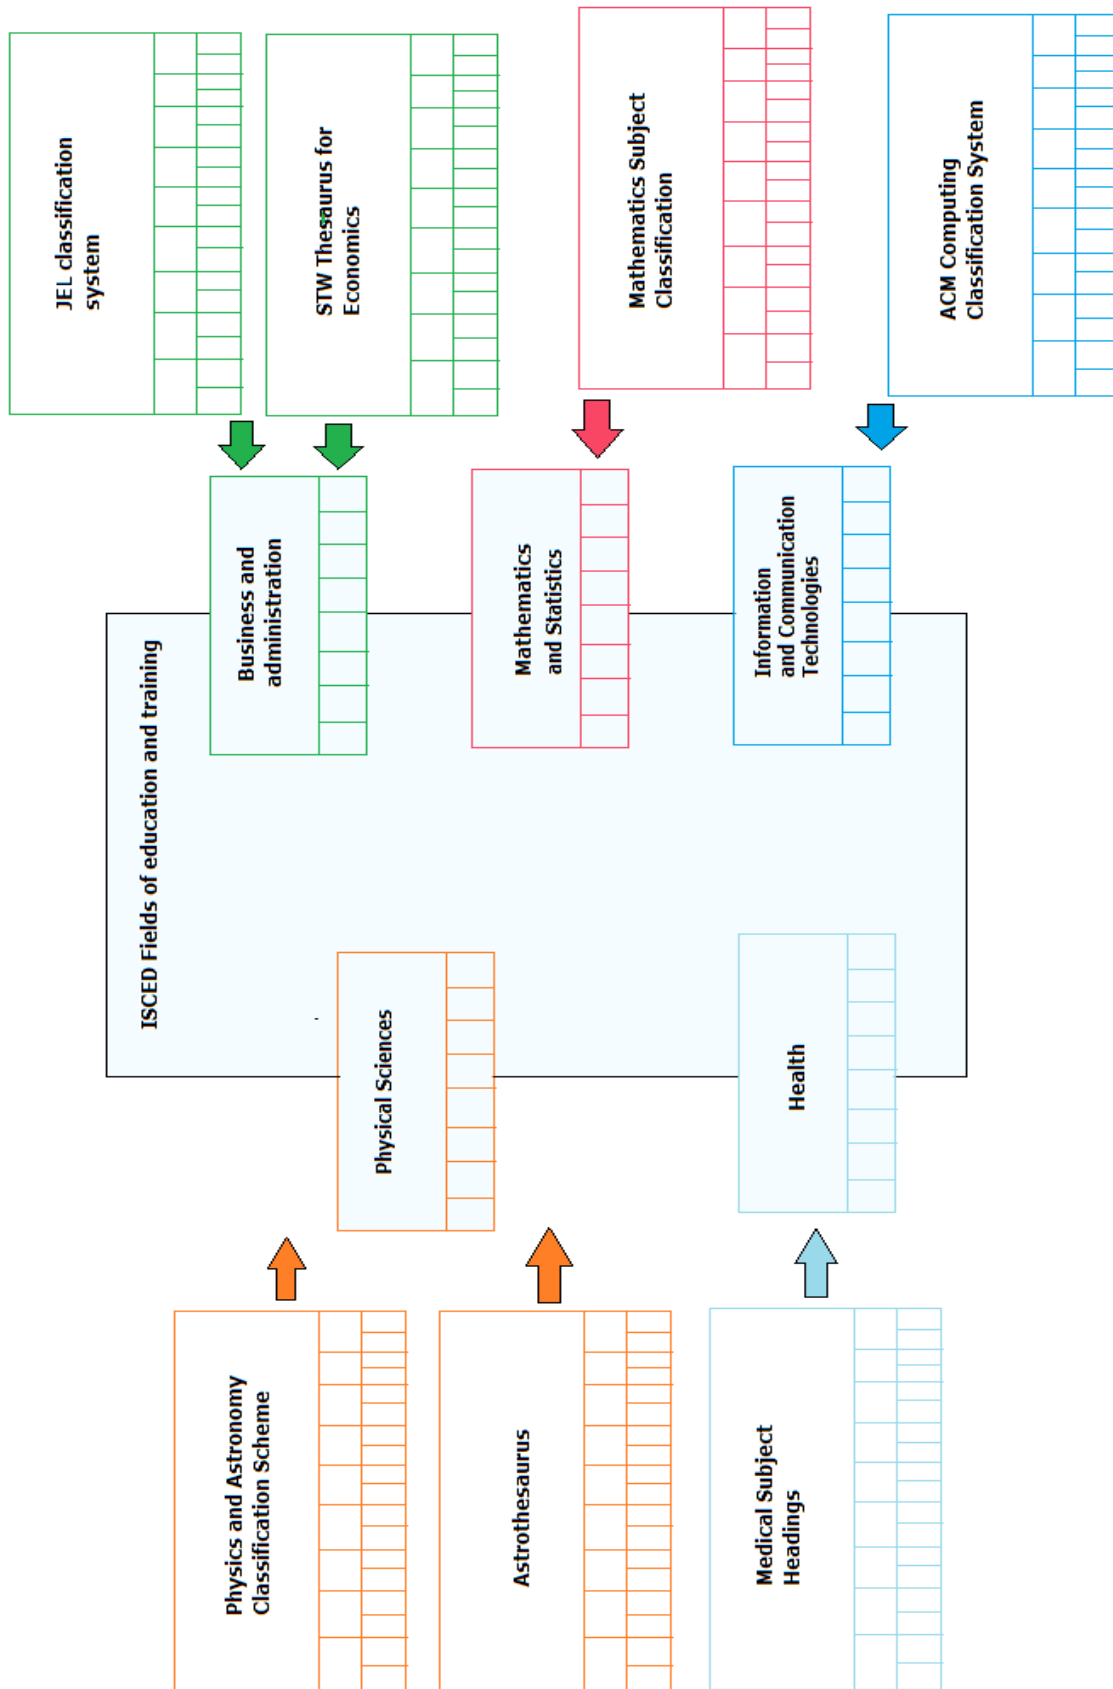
JEL classification system

STW Thesaurus for Economics

Mathematics Subject Classification

ACM Computing Classification System

Business and administration

Mathematics and Statistics

Information and Communication Technologies

ISCED Fields of education and training

Physical Sciences

Health

Physics and Astronomy Classification Scheme

Astrothesaurus

Medical Subject Headings